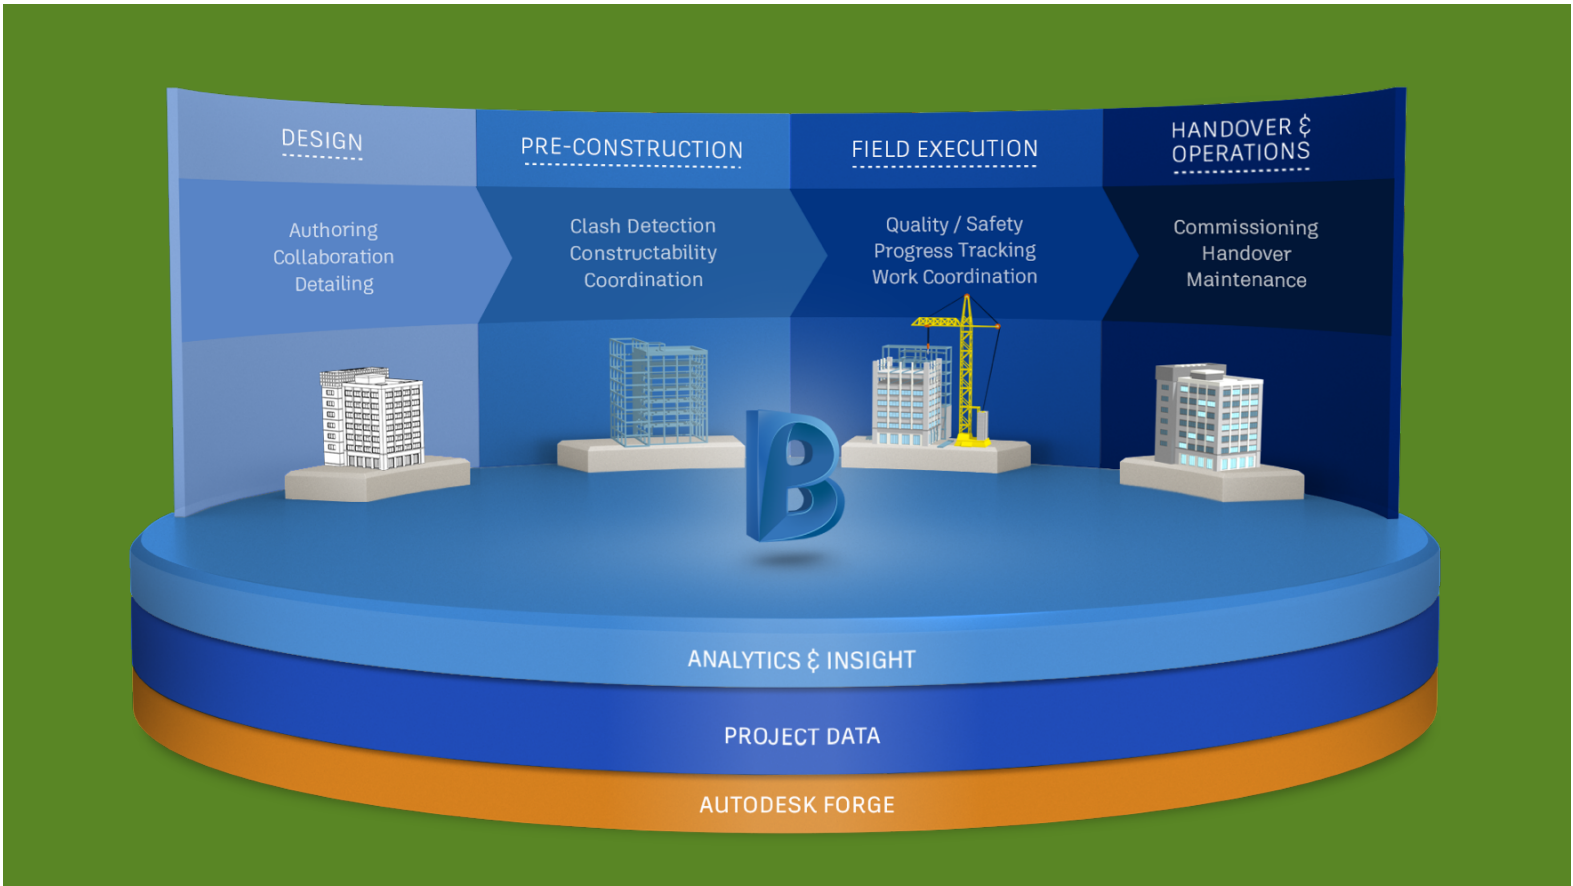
DESIGN

Authoring
Collaboration
Detailing

PRE-CONSTRUCTION

Clash Detection
Constructability
Coordination

FIELD EXECUTION

Quality / Safety
Progress Tracking
Work Coordination

HANDOVER & OPERATIONS

Commissioning
Handover
Maintenance

B

ANALYTICS & INSIGHT

PROJECT DATA

AUTODESK FORGE